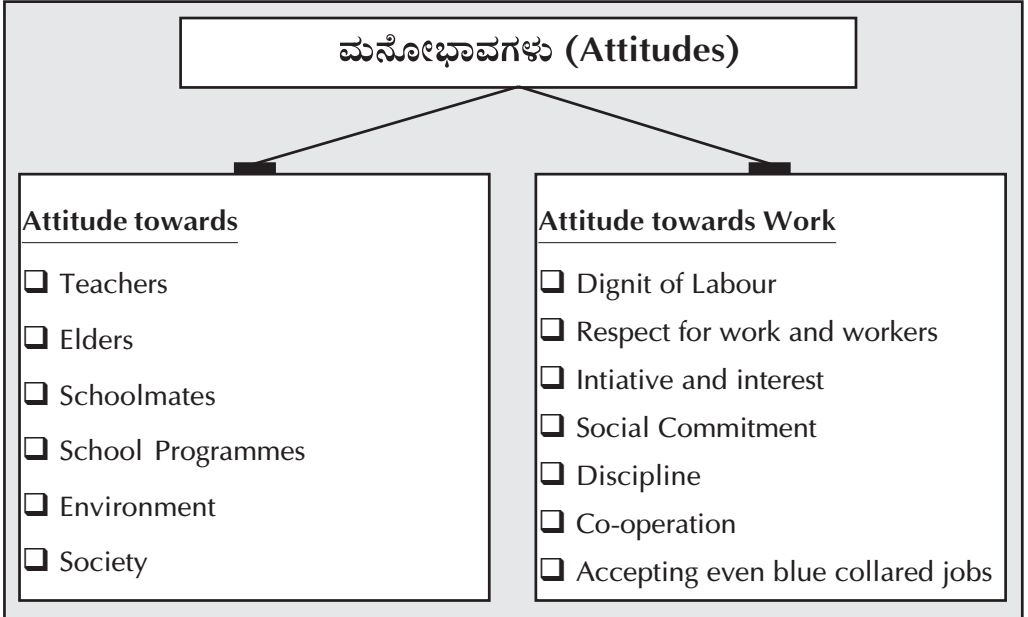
ಮನೋಭಾವಗಳು (Attitudes)

Attitude towards

❑ Teachers

❑ Elders

❑ Schoolmates

❑ School Programmes

❑ Environment

❑ Society

Attitude towards Work

❑ Dignit of Labour

❑ Respect for work and workers

❑ Intiative and interest

❑ Social Commitment

❑ Discipline

❑ Co-operation

❑ Accepting even blue collared jobs